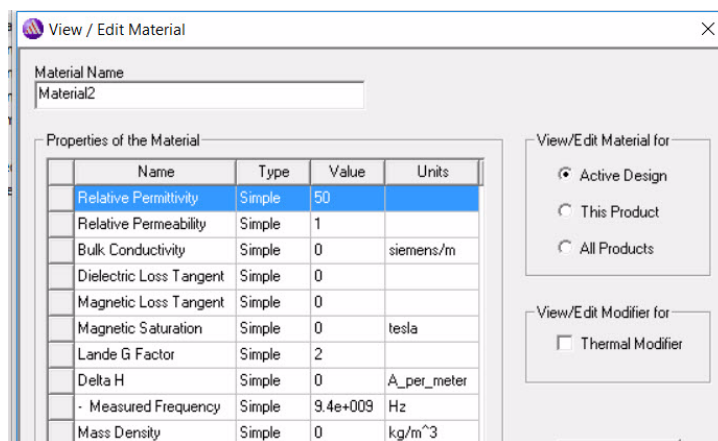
View / Edit Material

Material Name
Material2

Properties of the Material

| | Name | Type | Value | Units |
|---|---|---|---|---|
| | Relative Permittivity | Simple | 50 | |
| | Relative Permeability | Simple | 1 | |
| | Bulk Conductivity | Simple | 0 | siemens/m |
| | Dielectric Loss Tangent | Simple | 0 | |
| | Magnetic Loss Tangent | Simple | 0 | |
| | Magnetic Saturation | Simple | 0 | tesla |
| | Lande G Factor | Simple | 2 | |
| | Delta H | Simple | 0 | A_per_meter |
| | - Measured Frequency | Simple | 9.4e+009 | Hz |
| | Mass Density | Simple | 0 | kg/m^3 |

View/Edit Material for
Active Design
This Product
All Products

View/Edit Modifier for
Thermal Modifier